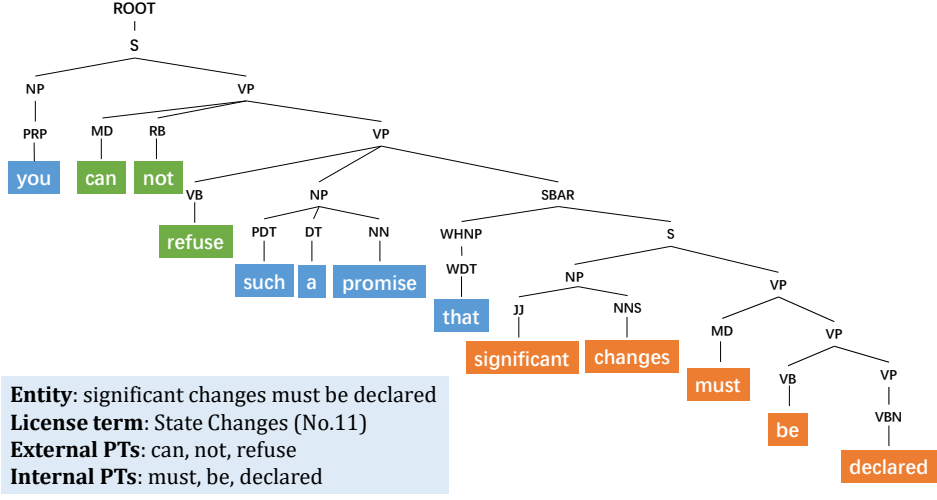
ROOT

S

NP

VP

PRP

MD

RB

VP

you

can

not

VB

NP

SBAR

refuse

PDT

DT

NN

WHNP

S

such

a

promise

WDT

NP

VP

that

JJ

NNS

MD

VP

significant

changes

must

VB

VP

be

VBN

declared

**Entity**: significant changes must be declared
**License term**: State Changes (No.11)
**External PTs**: can, not, refuse
**Internal PTs**: must, be, declared